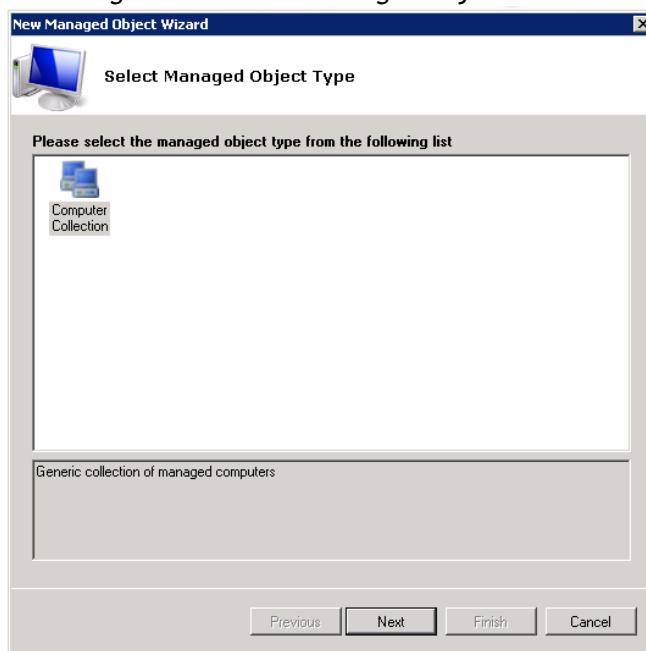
New Managed Object Wizard

Select Managed Object Type

Please select the managed object type from the following list

Computer Collection

Generic collection of managed computers

Previous
Next
Finish
Cancel